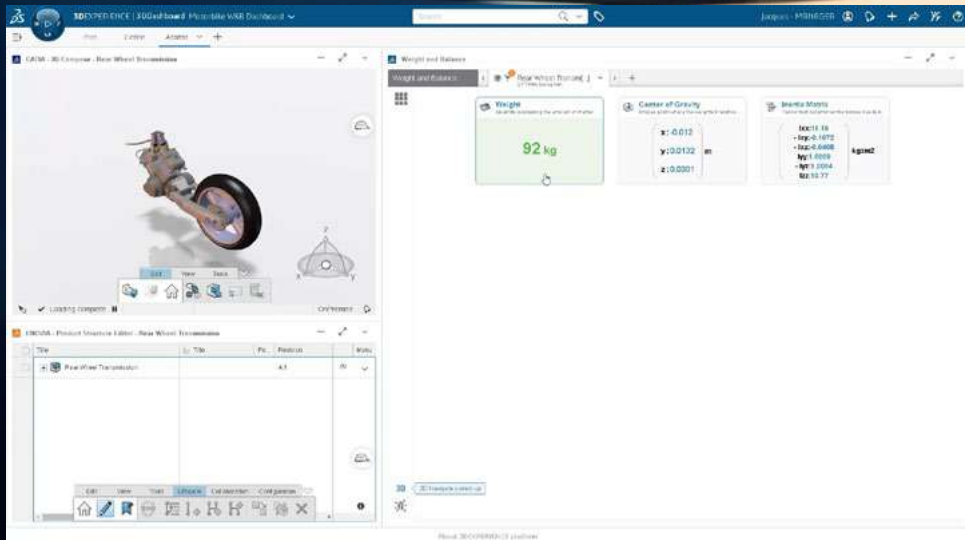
3DEXPERIENCE | 3DDashboard Motorbike W&B Dashboard

Search

Jacques MANAGER

Plan Define Analyze +

CATIA - 3D Composer - Rear Wheel Transmission

Edit View Tools

Loading completed

ON/Network

ENOVIA - Product Structure Editor - Rear Wheel Transmission

| Title | Title | Re... | Revision | Matu |
|---|---|---|---|---|
| Rear Wheel Transmission | | | A.1 | |

Edit View Tools Lifecycle Collaboration Configuration

Weight and Balance

Weight and Balance

Rear Wheel Transmi...

Weight

92 kg

Center of Gravity

x : -0.012

y : 0.0132 m

z : 0.0301

Inertia Matrix

Ixx:11.16
- Ixy:-0.1672
- Ixz:-0.0408
Iyy:1.0009 kgxm2
- Iyz:1.0064
Izz:10.77

3D

About 3DEXPERIENCE platform